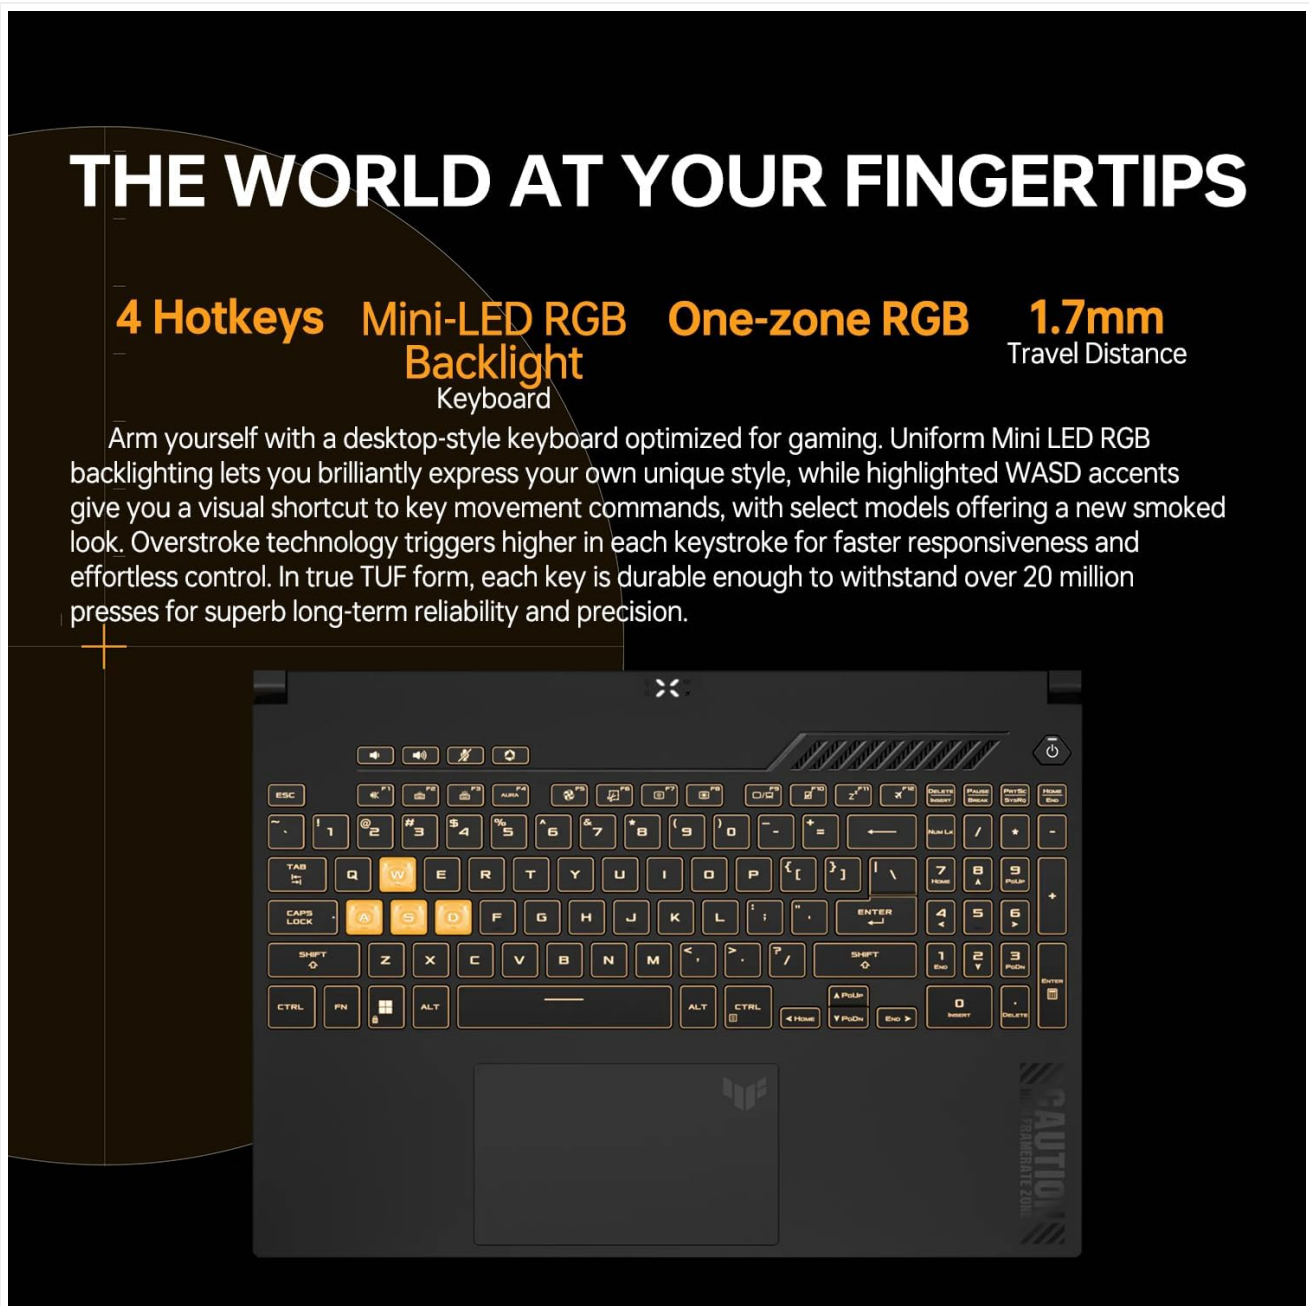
THE WORLD AT YOUR FINGERTIPS

4 Hotkeys

Mini-LED RGB Backlight Keyboard

One-zone RGB

1.7mm Travel Distance

Arm yourself with a desktop-style keyboard optimized for gaming. Uniform Mini LED RGB backlighting lets you brilliantly express your own unique style, while highlighted WASD accents give you a visual shortcut to key movement commands, with select models offering a new smoked look. Overstroke technology triggers higher in each keystroke for faster responsiveness and effortless control. In true TUF form, each key is durable enough to withstand over 20 million presses for superb long-term reliability and precision.

ESC AURA DELETE INSERT PAUSE BREAK PRTSC SYSRQ HOME END
NUM LK
TAB Q W E R T Y U I O P ENTER 7 HOME 8 9 PGUP
CAPS LOCK A S D F G H J K L 4 5 6
SHIFT Z X C V B N M SHIFT 1 END 2 3 PGDN ENTER
CTRL FN ALT ALT CTRL PGUP HOME PGDN END 0 INSERT DELETE

CAUTION
FRAMERATE ZONE